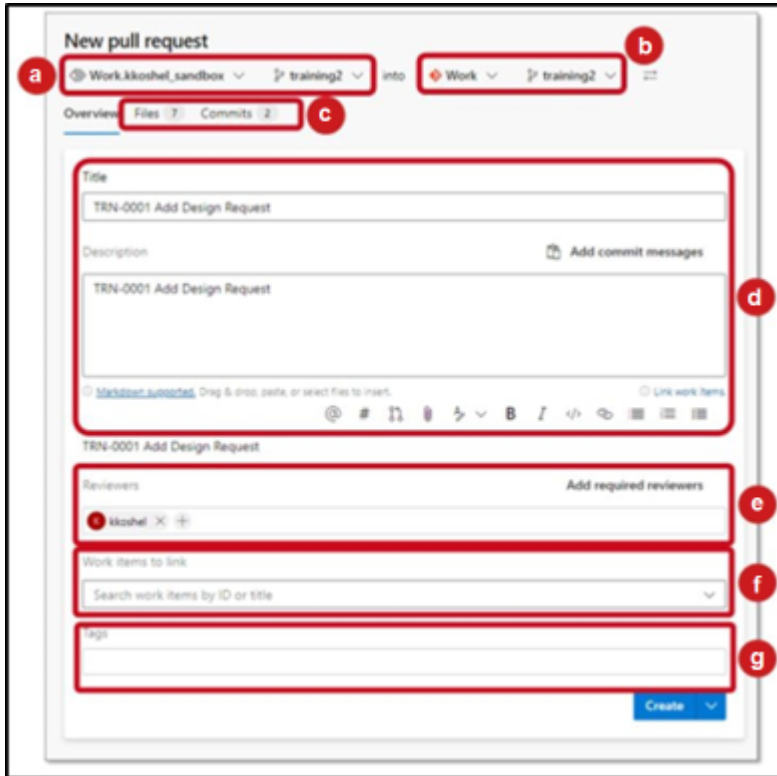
New pull request

a Work.kkoshel_sandbox training2 into Work training2 b

Overview Files 7 Commits 2 c

Title

TRN-0001 Add Design Request

Description

Add commit messages

TRN-0001 Add Design Request

d

Markdown supported. Drag & drop, paste, or select files to insert.

Link work items

@ # B I

TRN-0001 Add Design Request

Reviewers

Add required reviewers

kkoshel

e

Work items to link

Search work items by ID or title

f

Tags

g

Create